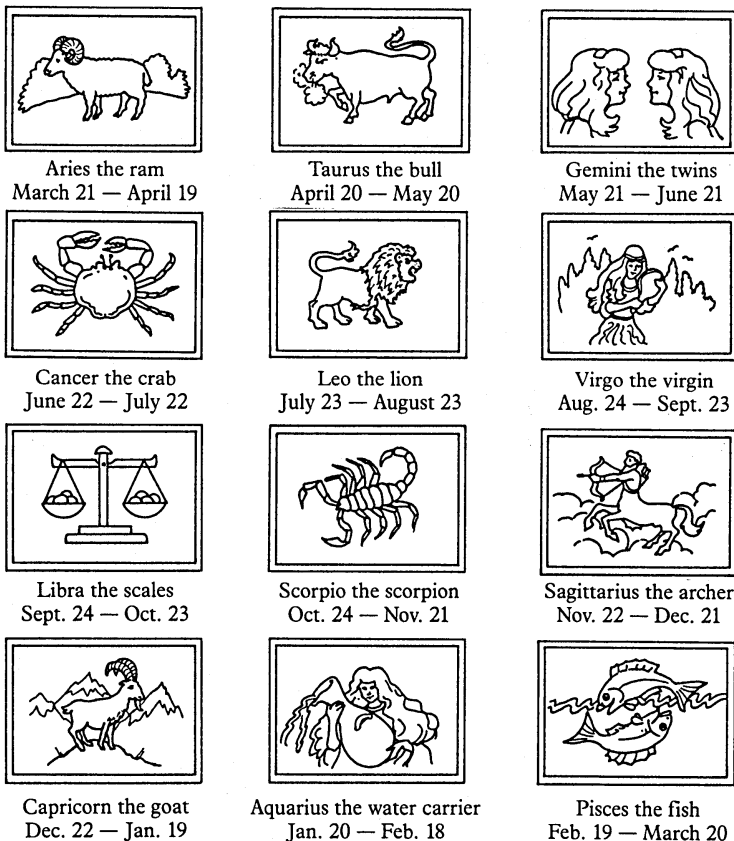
Aries the ram
March 21 — April 19

Taurus the bull
April 20 — May 20

Gemini the twins
May 21 — June 21

Cancer the crab
June 22 — July 22

Leo the lion
July 23 — August 23

Virgo the virgin
Aug. 24 — Sept. 23

Libra the scales
Sept. 24 — Oct. 23

Scorpio the scorpion
Oct. 24 — Nov. 21

Sagittarius the archer
Nov. 22 — Dec. 21

Capricorn the goat
Dec. 22 — Jan. 19

Aquarius the water carrier
Jan. 20 — Feb. 18

Pisces the fish
Feb. 19 — March 20